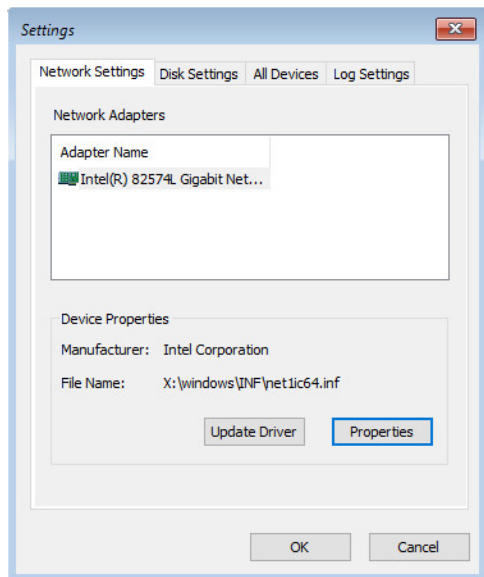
Settings

Network Settings | Disk Settings | All Devices | Log Settings

Network Adapters

Adapter Name
Intel(R) 82574L Gigabit Net...

Device Properties
Manufacturer: Intel Corporation
File Name: X:\windows\INF\net1ic64.inf

Update Driver
Properties

OK
Cancel